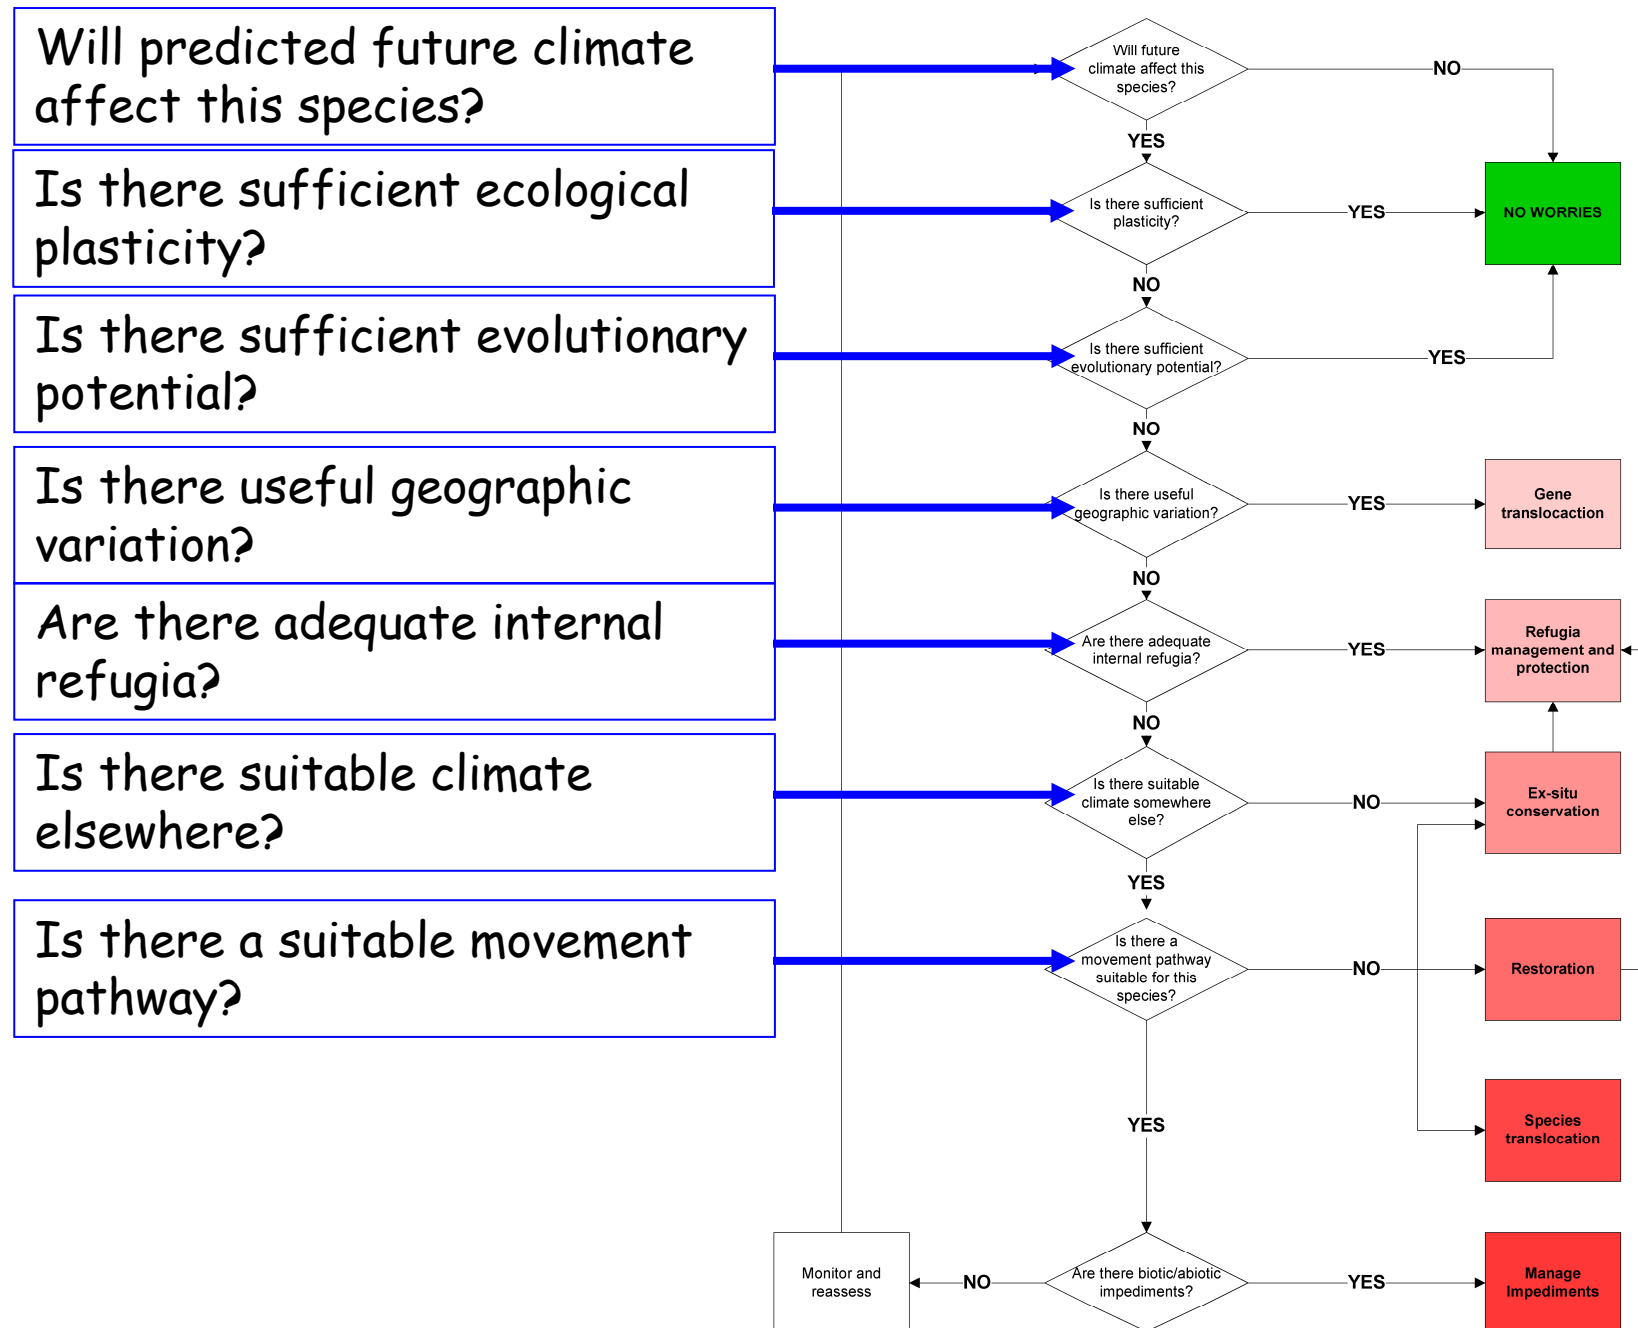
Will predicted future climate affect this species?

Is there sufficient ecological plasticity?

Is there sufficient evolutionary potential?

Is there useful geographic variation?

Are there adequate internal refugia?

Is there suitable climate elsewhere?

Is there a suitable movement pathway?

Will future climate affect this species?

NO

YES

NO WORRIES

Is there sufficient plasticity?

YES

NO

Is there sufficient evolutionary potential?

YES

NO

Is there useful geographic variation?

YES

Gene translocaction

NO

Are there adequate internal refugia?

YES

Refugia management and protection

NO

Is there suitable climate somewhere else?

NO

Ex-situ conservation

YES

Is there a movement pathway suitable for this species?

NO

Restoration

YES

Species translocation

Monitor and reassess

NO

Are there biotic/abiotic impediments?

YES

Manage Impediments